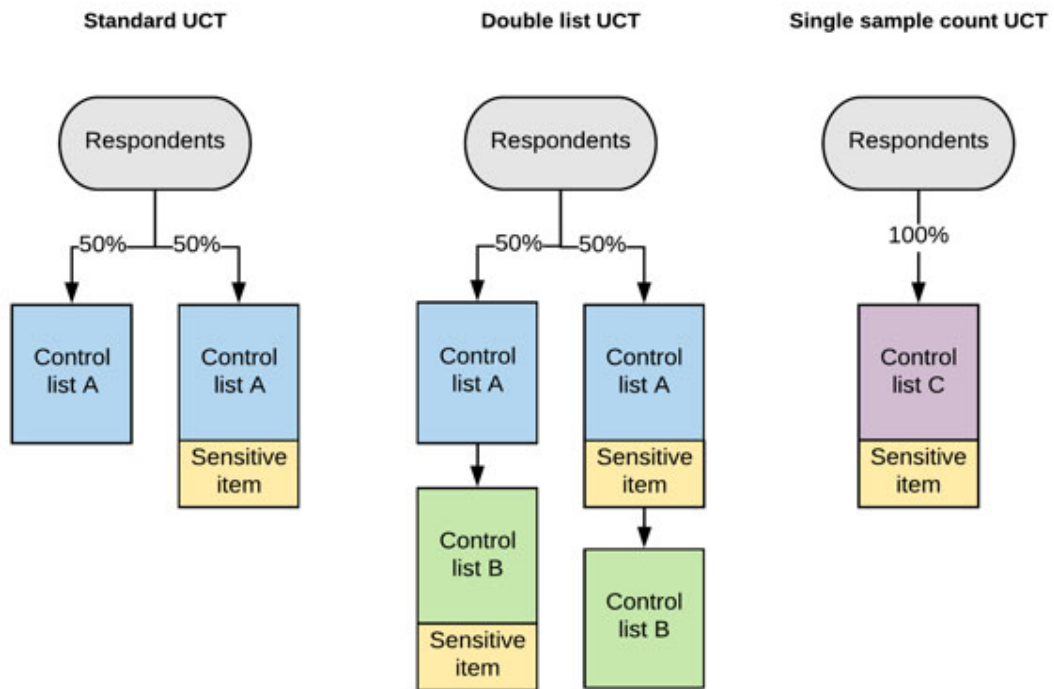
Standard UCT

Respondents

50%

50%

Control list A

Control list A

Sensitive item

Double list UCT

Respondents

50%

50%

Control list A

Control list A

Sensitive item

Control list B

Sensitive item

Control list B

Single sample count UCT

Respondents

100%

Control list C

Sensitive item